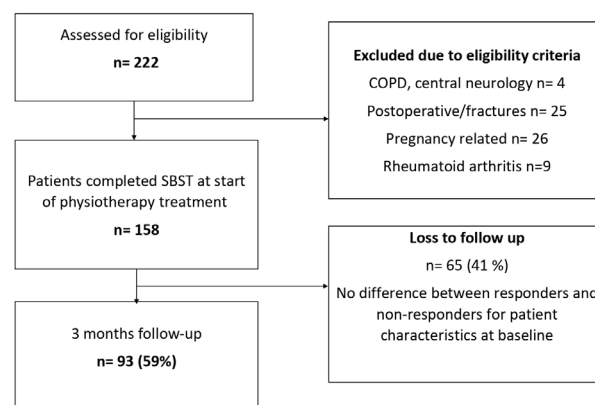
Assessed for eligibility

n= 222

Excluded due to eligibility criteria

COPD, central neurology n= 4

Postoperative/fractures n= 25

Pregnancy related n= 26

Rheumatoid arthritis n=9

Patients completed SBST at start of physiotherapy treatment

n= 158

Loss to follow up

n= 65 (41 %)

No difference between responders and non-responders for patient characteristics at baseline

3 months follow-up

n= 93 (59%)